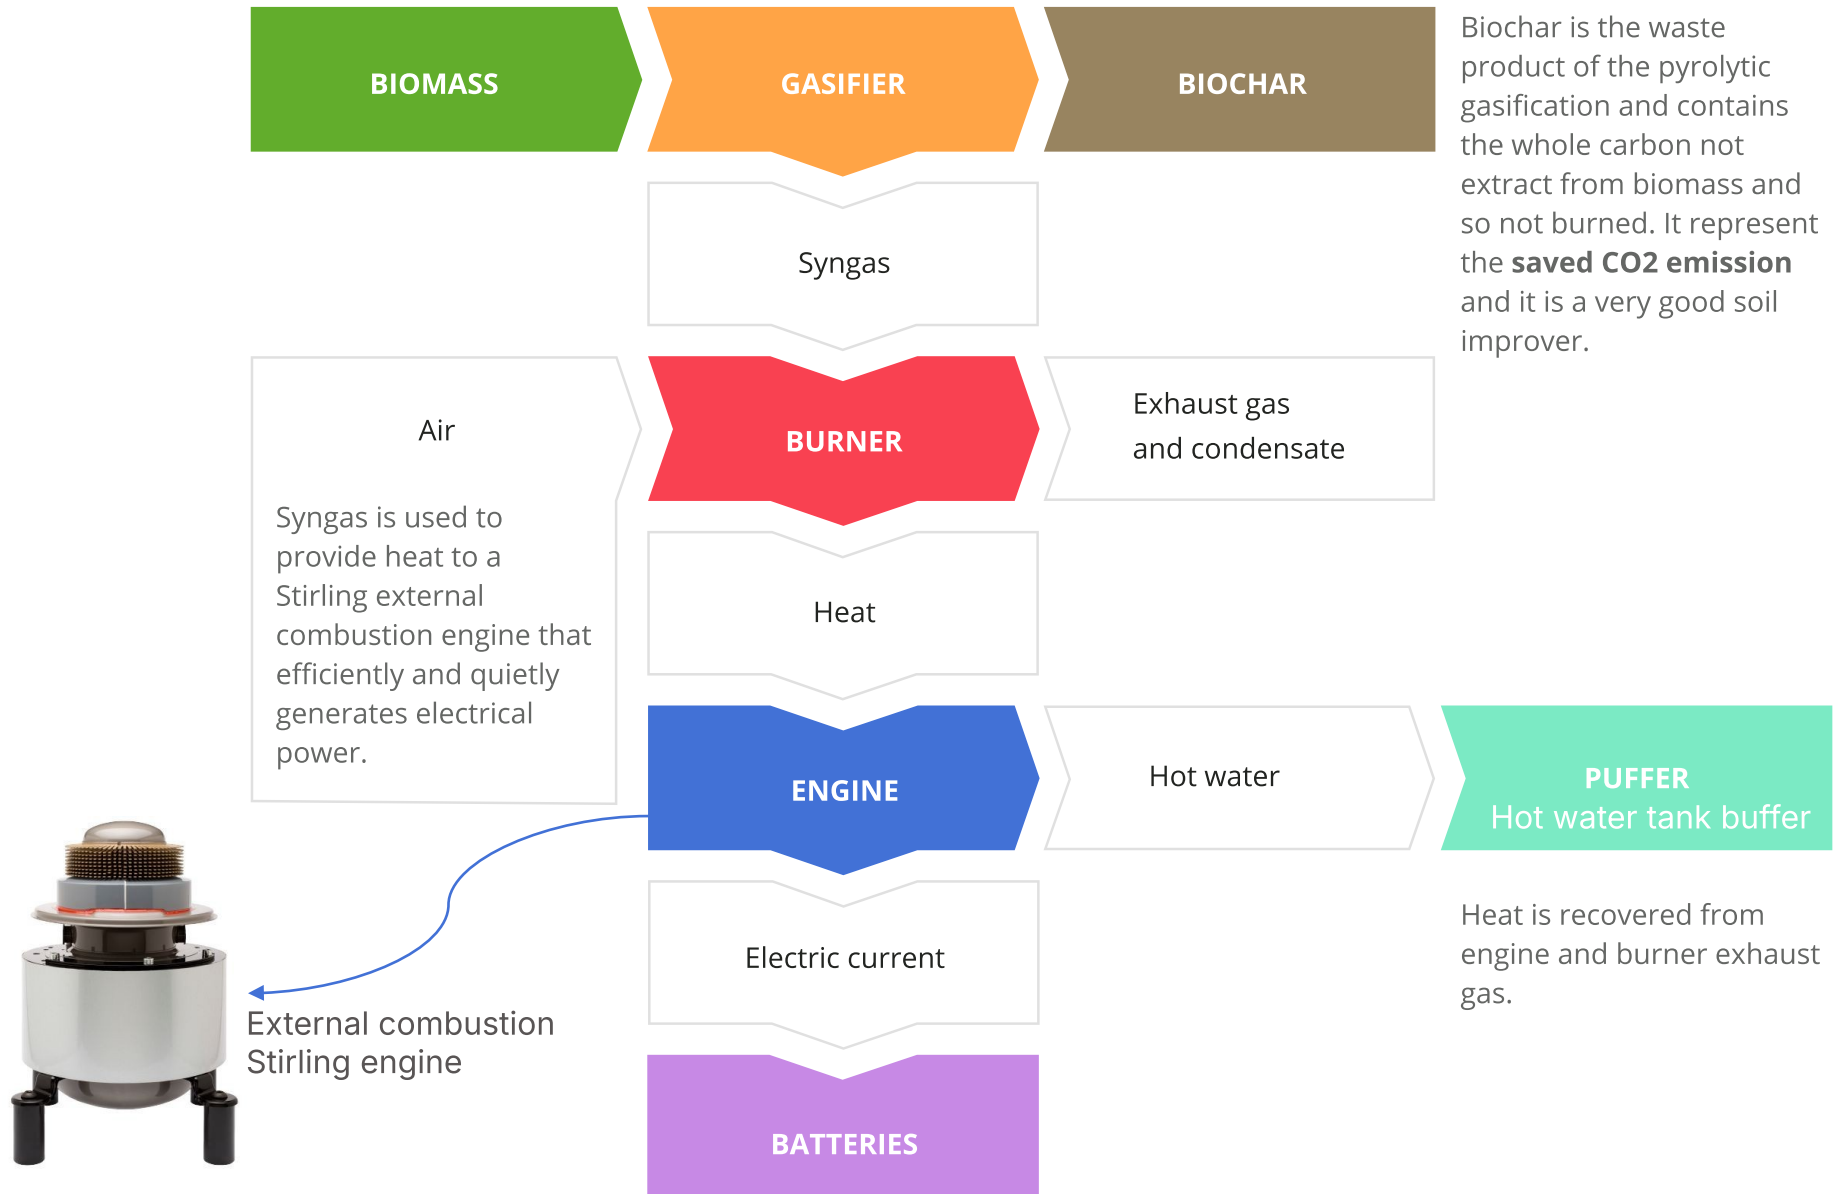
BIOMASS

GASIFIER

BIOCHAR

Biochar is the waste product of the pyrolytic gasification and contains the whole carbon not extract from biomass and so not burned. It represent the **saved CO2 emission** and it is a very good soil improver.

Syngas

Air

Syngas is used to provide heat to a Stirling external combustion engine that efficiently and quietly generates electrical power.

BURNER

Exhaust gas and condensate

Heat

ENGINE

Hot water

PUFFER
Hot water tank buffer

Heat is recovered from engine and burner exhaust gas.

Electric current

External combustion Stirling engine

BATTERIES